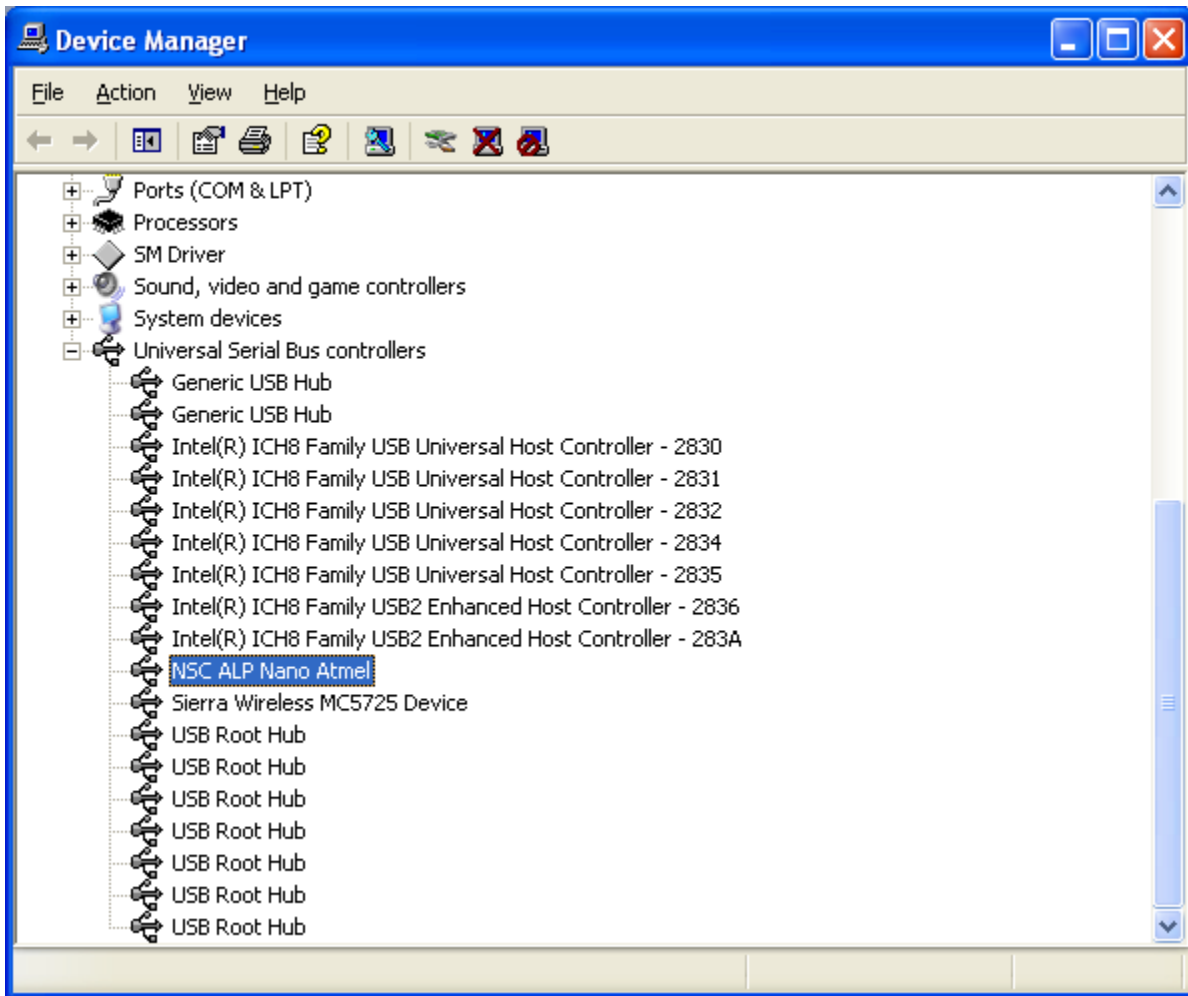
Device Manager

File Action View Help

Ports (COM & LPT)
Processors
SM Driver
Sound, video and game controllers
System devices
Universal Serial Bus controllers
Generic USB Hub
Generic USB Hub
Intel(R) ICH8 Family USB Universal Host Controller - 2830
Intel(R) ICH8 Family USB Universal Host Controller - 2831
Intel(R) ICH8 Family USB Universal Host Controller - 2832
Intel(R) ICH8 Family USB Universal Host Controller - 2834
Intel(R) ICH8 Family USB Universal Host Controller - 2835
Intel(R) ICH8 Family USB2 Enhanced Host Controller - 2836
Intel(R) ICH8 Family USB2 Enhanced Host Controller - 283A
NSC ALP Nano Atmel
Sierra Wireless MC5725 Device
USB Root Hub
USB Root Hub
USB Root Hub
USB Root Hub
USB Root Hub
USB Root Hub
USB Root Hub